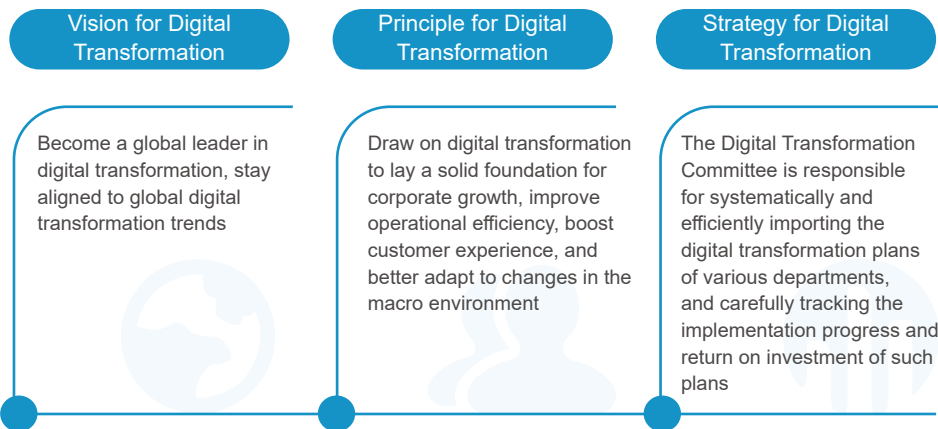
Vision for Digital Transformation

Become a global leader in digital transformation, stay aligned to global digital transformation trends

Principle for Digital Transformation

Draw on digital transformation to lay a solid foundation for corporate growth, improve operational efficiency, boost customer experience, and better adapt to changes in the macro environment

Strategy for Digital Transformation

The Digital Transformation Committee is responsible for systematically and efficiently importing the digital transformation plans of various departments, and carefully tracking the implementation progress and return on investment of such plans